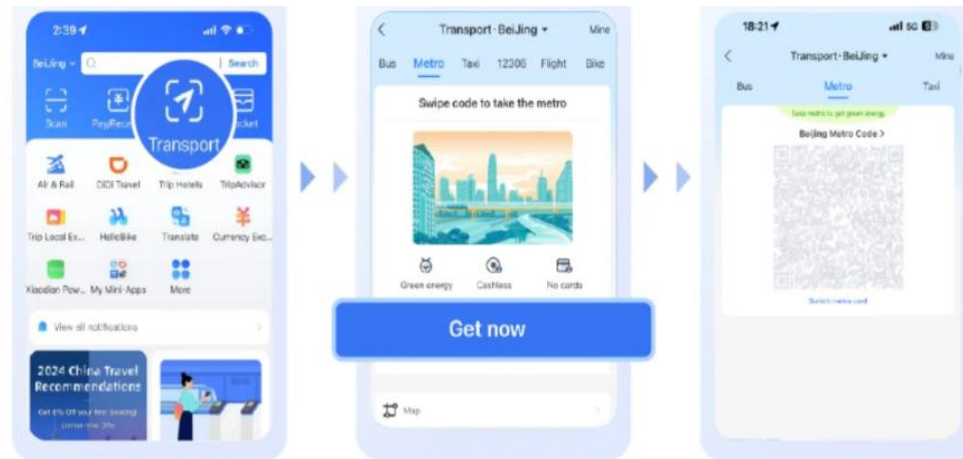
2:39

Beijing Search

Scan PayRec Transport cket

Air & Rail DiDi Travel Trip Hotels TripAdvisor

Trip Local Ex... HelloBike Translate Currency Exc...

Xiaodian Pow... My Mini-Apps More

View all notifications

2024 China Travel Recommendations

Get 6% Off your first booking

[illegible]

Transport · Beijing Mine

Bus Metro Taxi 12306 Flight Bike

Swipe code to take the metro

Green energy Cashless No cards

Get now

Map

18:21

5G

Transport · Beijing Mine

Bus Metro Taxi

Take metro to get green energy

Beijing Metro Code >

Switch metro card